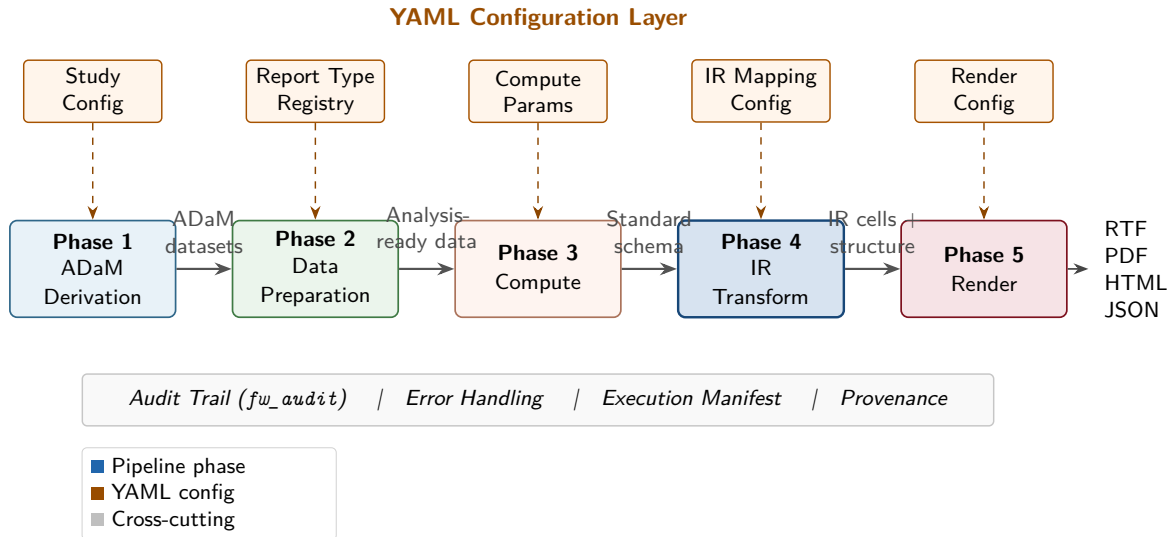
YAML Configuration Layer

Study Config

Report Type Registry

Compute Params

IR Mapping Config

Render Config

**Phase 1** ADaM Derivation

ADaM datasets

**Phase 2** Data Preparation

Analysis-ready data

**Phase 3** Compute

Standard schema

**Phase 4** IR Transform

IR cells + structure

**Phase 5** Render

RTF
PDF
HTML
JSON

*Audit Trail (fw_audit)* | *Error Handling* | *Execution Manifest* | *Provenance*

Pipeline phase
YAML config
Cross-cutting